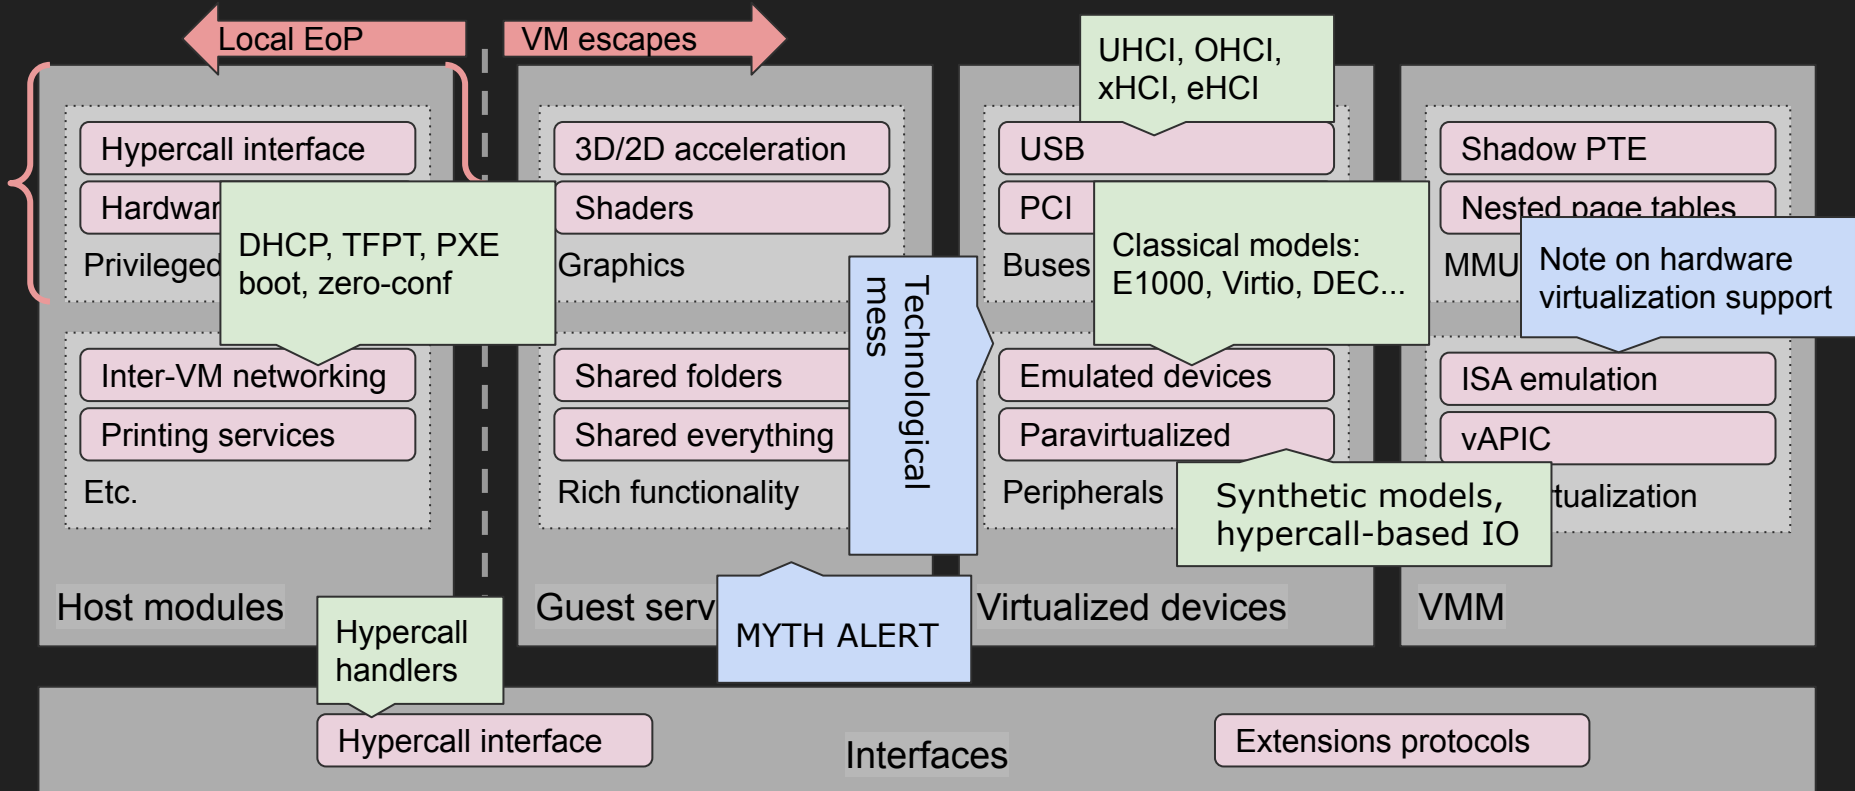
Local EoP

VM escapes

Hypercall interface

Hardwar

Privileged

DHCP, TFPT, PXE boot, zero-conf

Inter-VM networking

Printing services

Etc.

Host modules

Hypercall handlers

3D/2D acceleration

Shaders

Graphics

Shared folders

Shared everything

Rich functionality

Guest serv

Technological mess

MYTH ALERT

UHCI, OHCI, xHCI, eHCI

USB

PCI

Buses

Classical models: E1000, Virtio, DEC...

Emulated devices

Paravirtualized

Peripherals

Synthetic models, hypercall-based IO

Virtualized devices

Shadow PTE

Nested page tables

MMU

Note on hardware virtualization support

ISA emulation

vAPIC

tualization

VMM

Hypercall interface

Interfaces

Extensions protocols